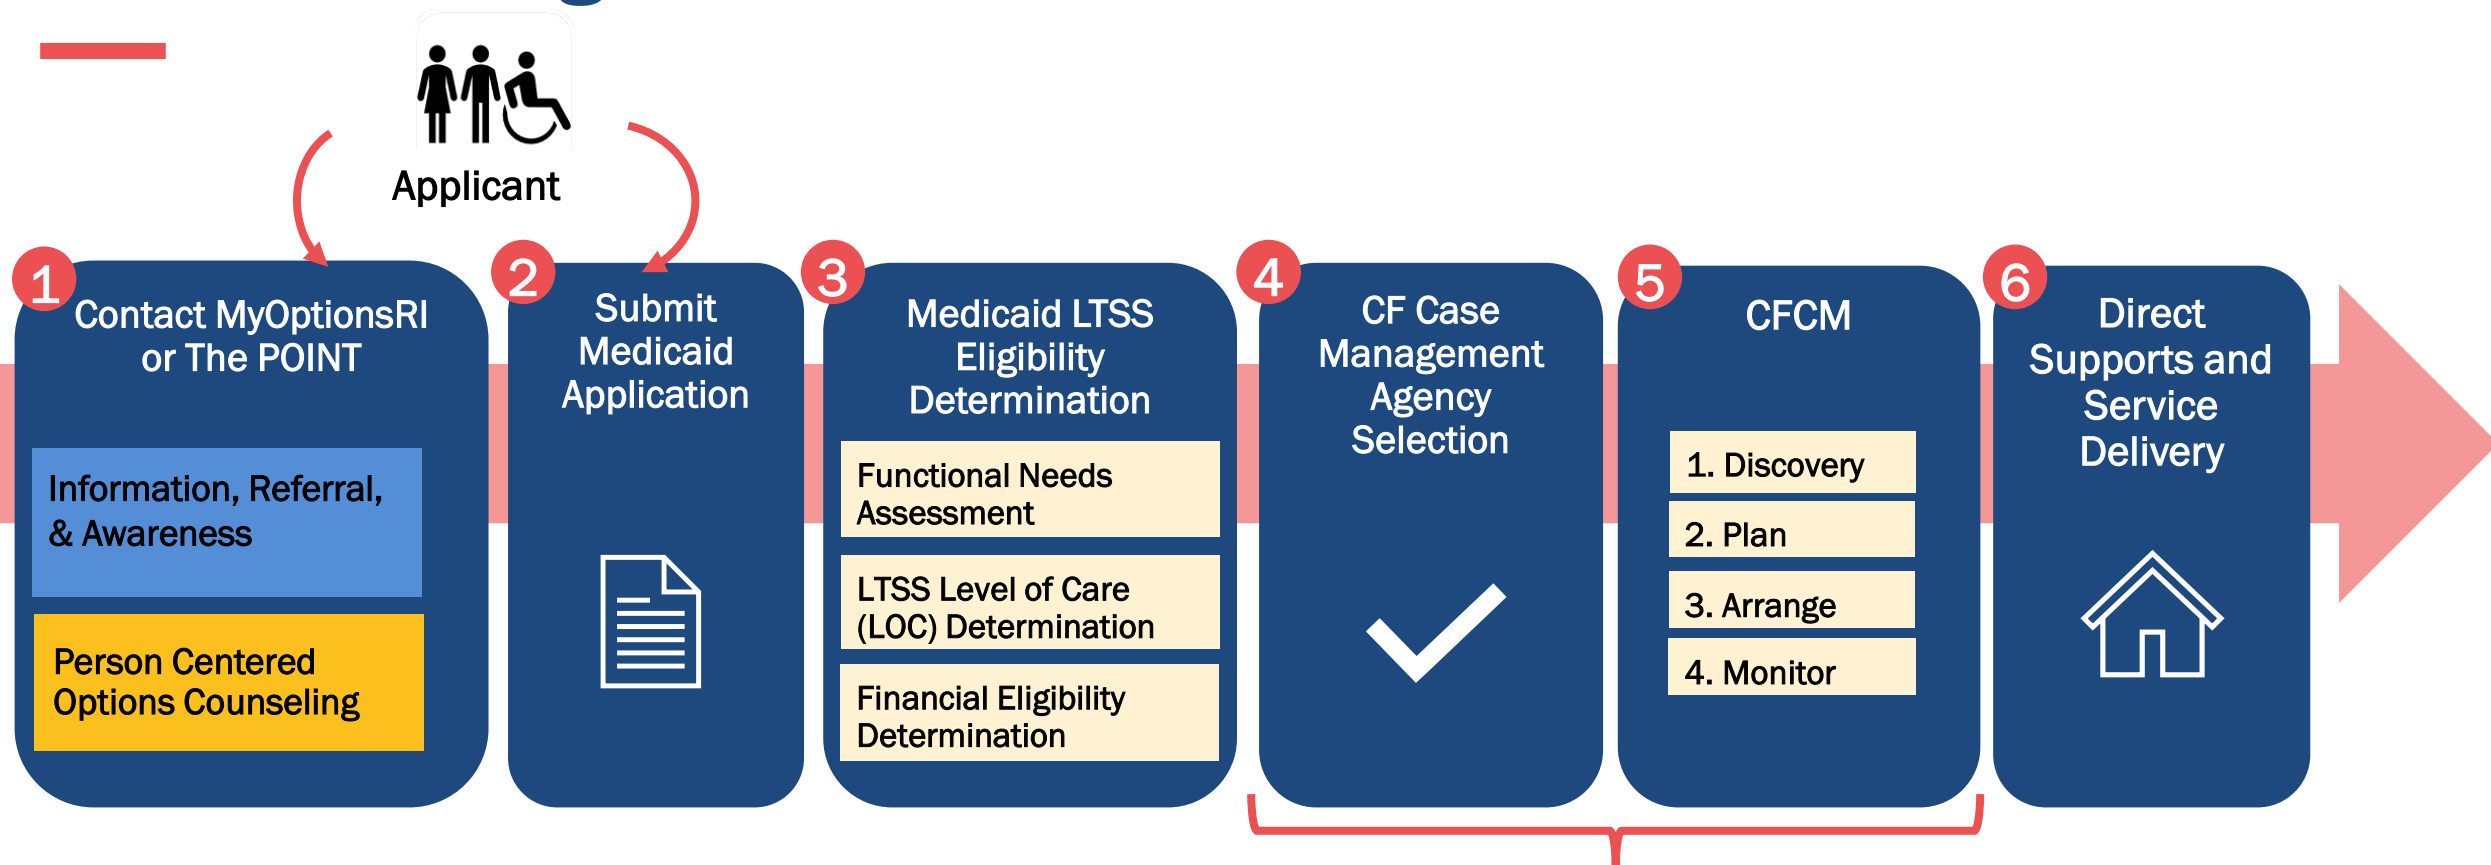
Applicant

1 Contact MyOptionsRI or The POINT

Information, Referral, & Awareness

Person Centered Options Counseling

2 Submit Medicaid Application

3 Medicaid LTSS Eligibility Determination

Functional Needs Assessment

LTSS Level of Care (LOC) Determination

Financial Eligibility Determination

4 CF Case Management Agency Selection

5 CFCM

1. Discovery

2. Plan

3. Arrange

4. Monitor

6 Direct Supports and Service Delivery